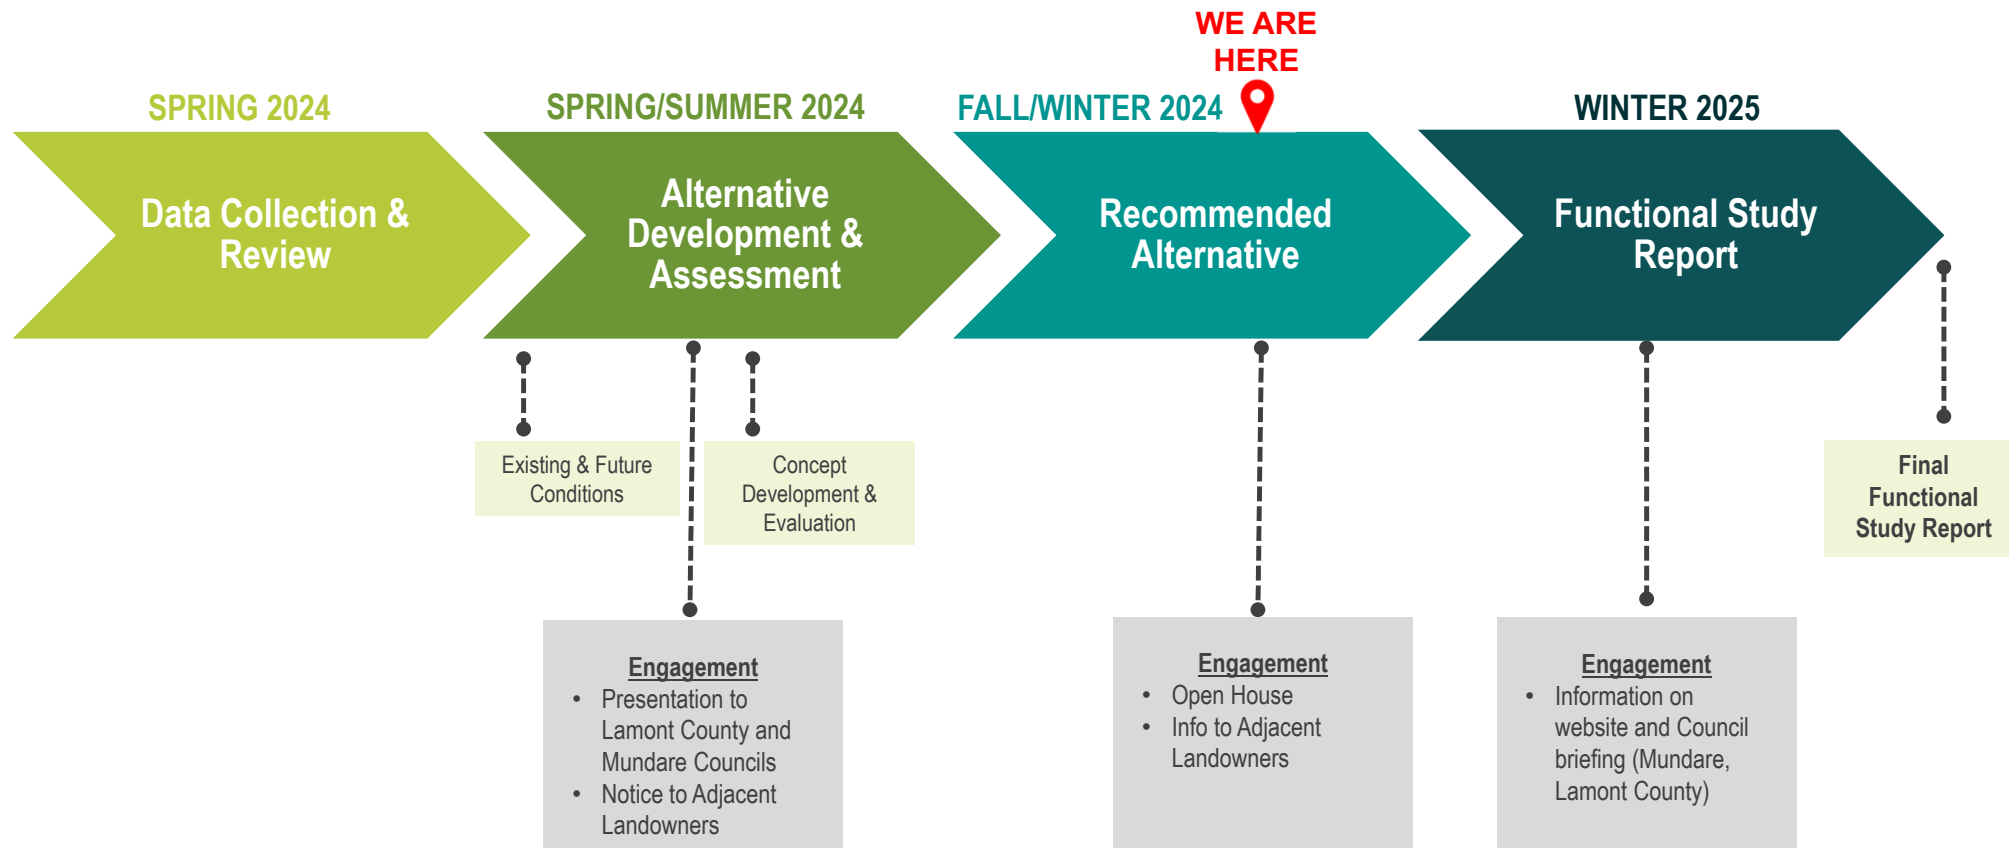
WE ARE HERE

SPRING 2024

Data Collection & Review

SPRING/SUMMER 2024

Alternative Development & Assessment

FALL/WINTER 2024

Recommended Alternative

WINTER 2025

Functional Study Report

Existing & Future Conditions

Concept Development & Evaluation

Final Functional Study Report

Engagement
• Presentation to Lamont County and Mundare Councils
• Notice to Adjacent Landowners

Engagement
• Open House
• Info to Adjacent Landowners

Engagement
• Information on website and Council briefing (Mundare, Lamont County)